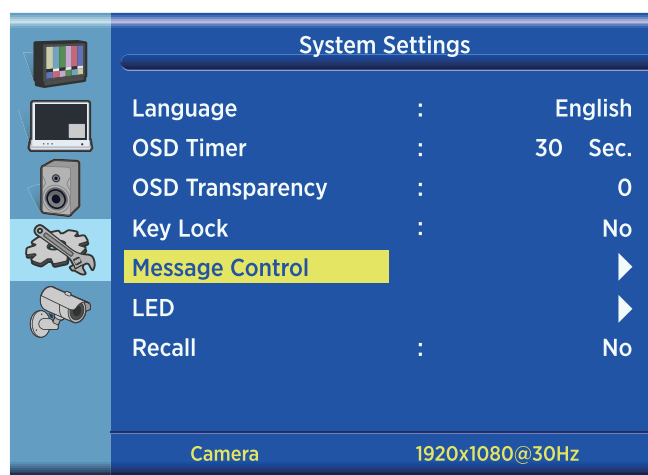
System Settings

| | | |
|---|---|---|
| Language | : | English |
| OSD Timer | : | 30 Sec. |
| OSD Transparency | : | 0 |
| Key Lock | : | No |
| Message Control | | ▶ |
| LED | | ▶ |
| Recall | : | No |

Camera 1920x1080@30Hz